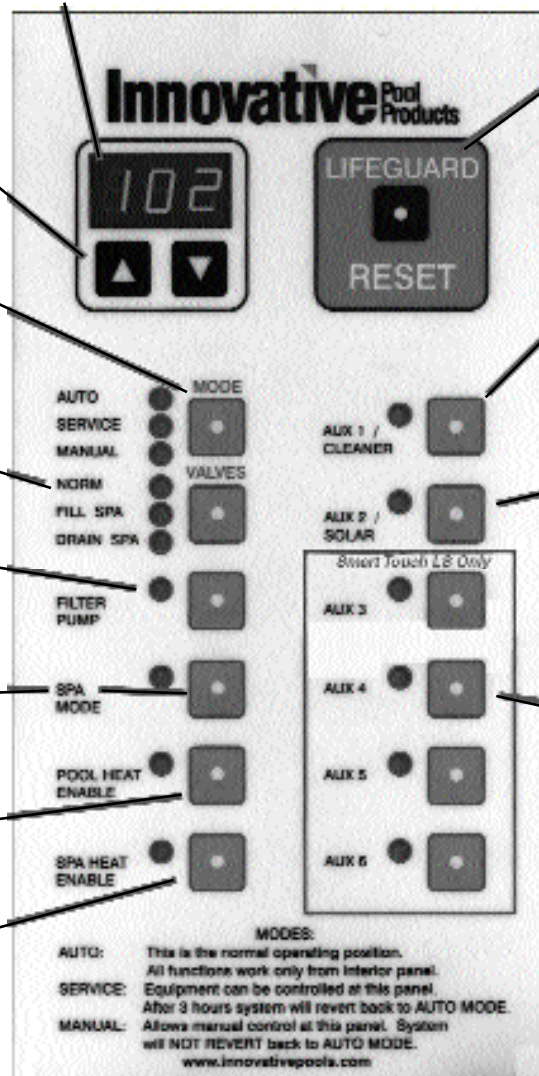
Innovative Pool Products

102

LIFEGUARD

RESET

AUTO
SERVICE
MANUAL

MODE

AUX 1 / CLEANER

NORM
FILL SPA
DRAIN SPA

VALVES

AUX 2 / SOLAR

Smart Touch LB Only

FILTER PUMP

AUX 3

SPA MODE

AUX 4

POOL HEAT ENABLE

AUX 5

SPA HEAT ENABLE

AUX 6

MODES:
AUTO: This is the normal operating position. All functions work only from interior panel.
SERVICE: Equipment can be controlled at this panel. After 3 hours system will revert back to AUTO MODE.
MANUAL: Allows manual control at this panel. System will NOT REVERT back to AUTO MODE.
www.innovativepools.com